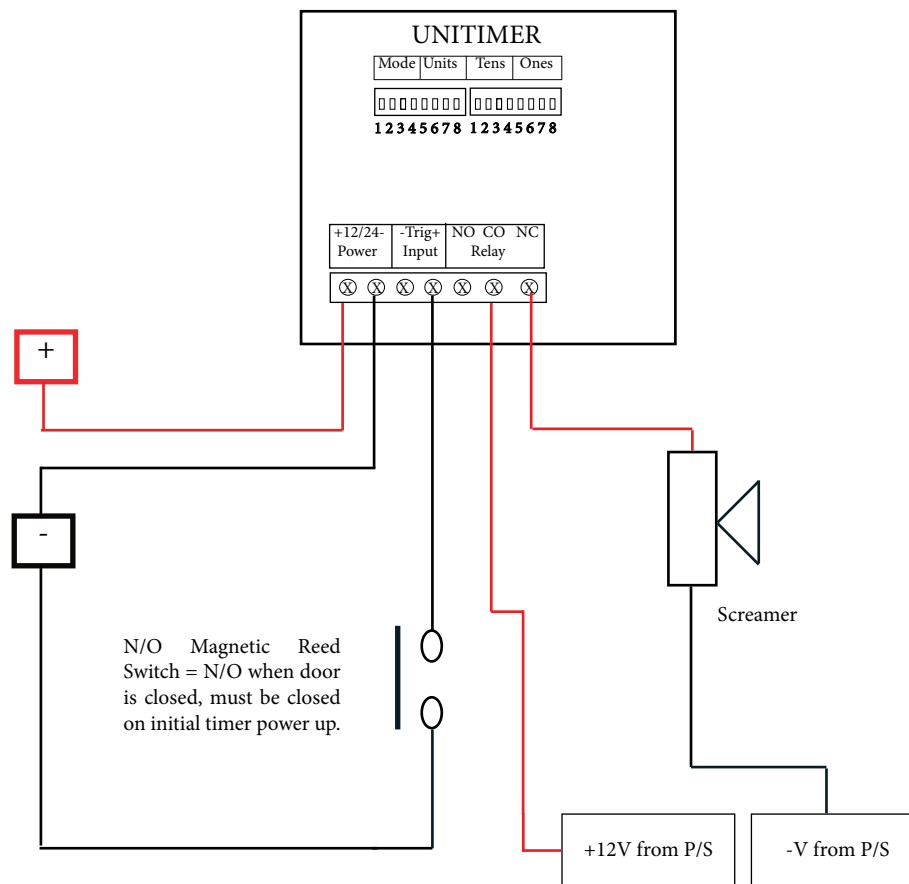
UNITIMER

| Mode | Units | Tens | Ones |
|---|---|---|---|

12345678 12345678

| +12/24- Power | -Trig+ Input | NO CO NC Relay |
|---|---|---|

+

-

N/O Magnetic Reed Switch = N/O when door is closed, must be closed on initial timer power up.

Screamer

+12V from P/S

-V from P/S